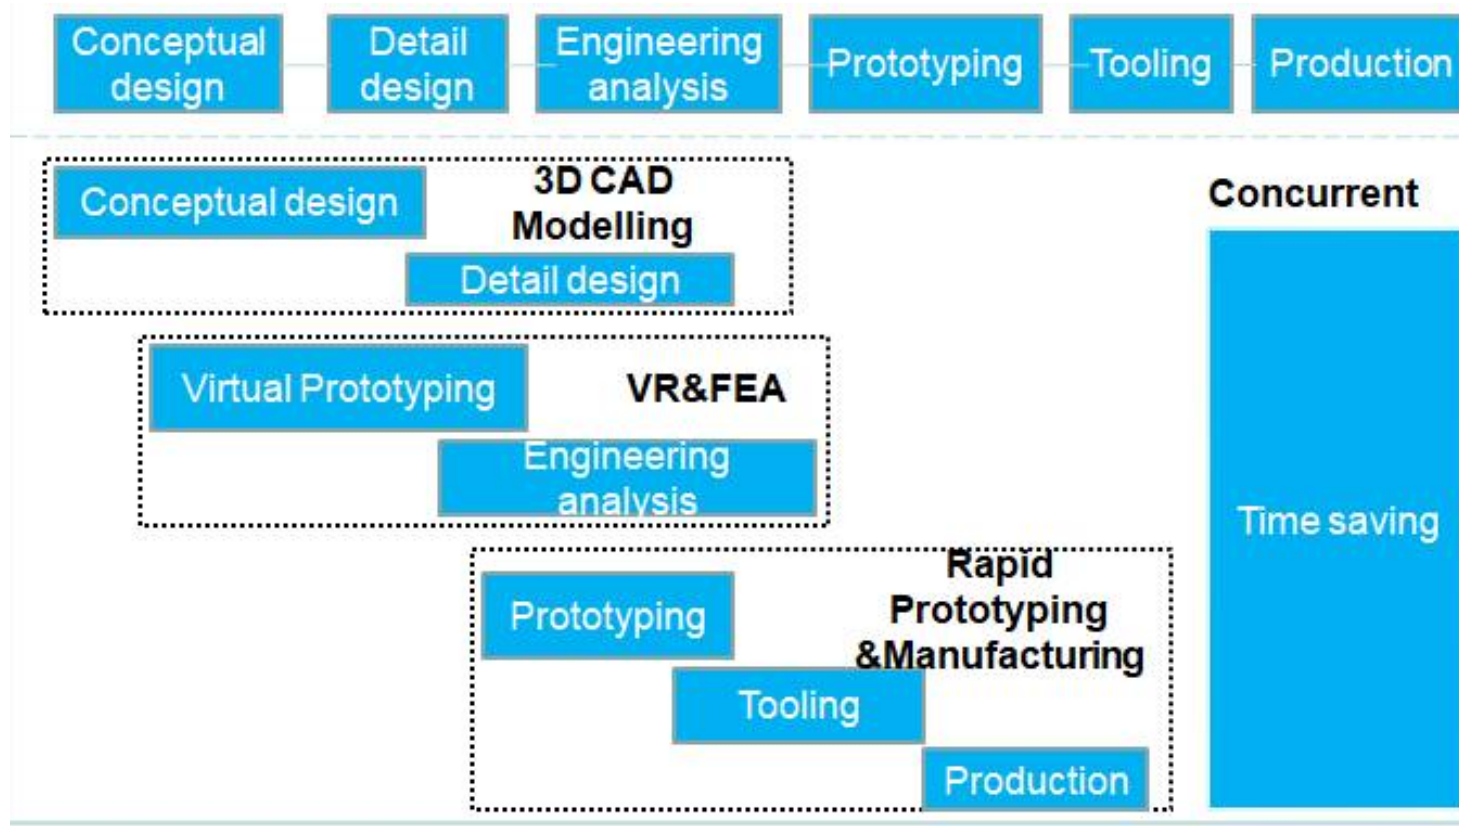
Conceptual design

Detail design

Engineering analysis

Prototyping

Tooling

Production

Conceptual design

3D CAD Modelling

Detail design

Concurrent

Virtual Prototyping

VR&FEA

Engineering analysis

Time saving

Prototyping

Rapid Prototyping &Manufacturing

Tooling

Production